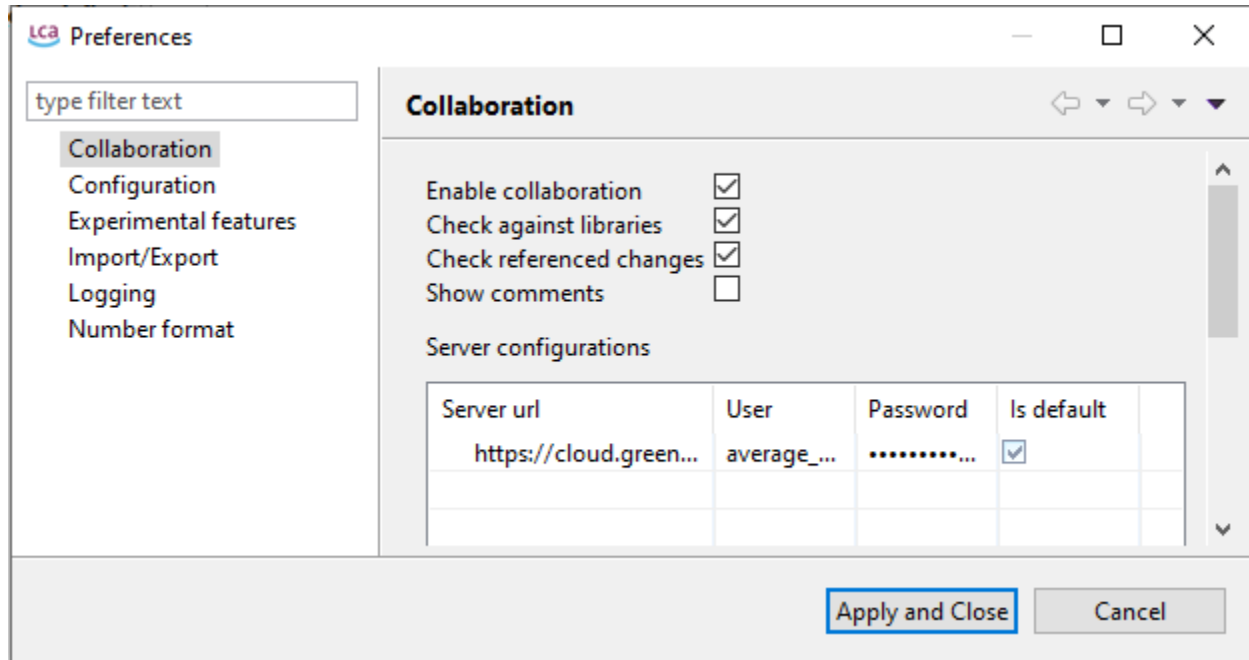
LCA Preferences

type filter text

Collaboration
Configuration
Experimental features
Import/Export
Logging
Number format

Collaboration

Enable collaboration
Check against libraries
Check referenced changes
Show comments

Server configurations

| Server url | User | Password | Is default |
|---|---|---|---|
| https://cloud.green... | average_... | ••••••••••... | |
| | | | |
| | | | |

Apply and Close
Cancel